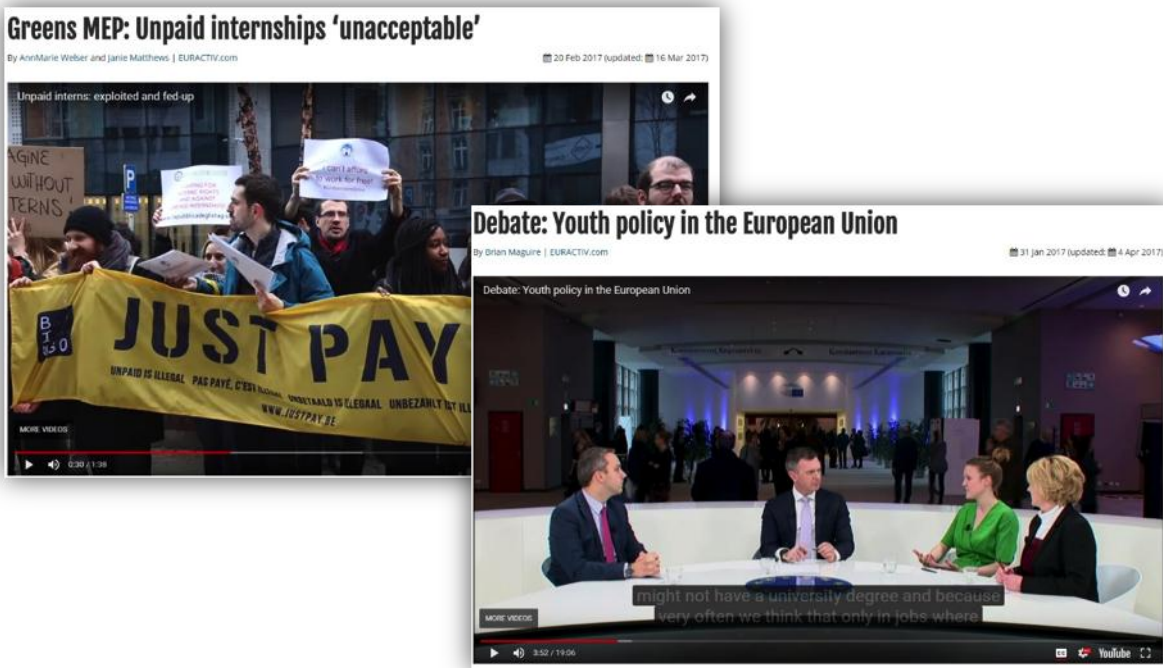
Greens MEP: Unpaid internships 'unacceptable'

By AnnMarie Welser and Janie Matthews | EURACTIV.com

20 Feb 2017 (updated: 16 Mar 2017)

Unpaid interns: exploited and fed-up

AGINE WITHOUT TERNS

I can't afford to work for free!

JUST PAY

UNPAID IS ILLEGAL PAS PAYÉ, C'EST ILLÉGAL ONBETAALD IS ILLEGAAL UNBEZAHLT IST ILL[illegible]

WWW.JUSTPAY.BE

MORE VIDEOS

0:30 / 1:38

Debate: Youth policy in the European Union

By Brian Maguire | EURACTIV.com

31 Jan 2017 (updated: 4 Apr 2017)

Debate: Youth policy in the European Union

might not have a university degree and because very often we think that only in jobs where

MORE VIDEOS

3:52 / 19:06

YouTube